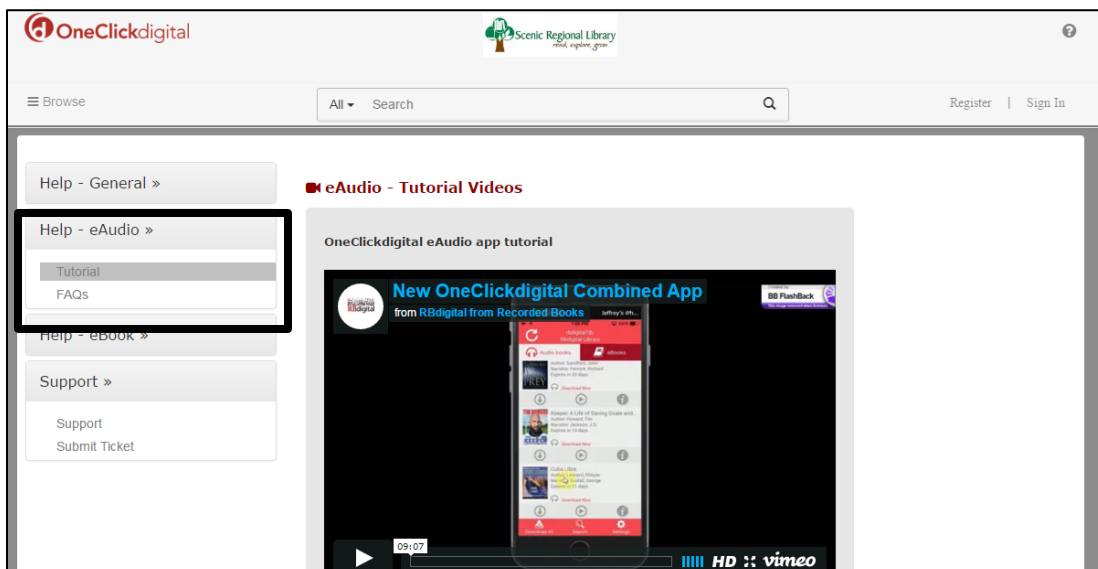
OneClickdigital

Scenic Regional Library
read, explore, grow

≡ Browse

All ▾ Search

Register | Sign In

Help - General »

Help - eAudio »

Tutorial
FAQs

Help - eBook »

Support »

Support
Submit Ticket

eAudio - Tutorial Videos

OneClickdigital eAudio app tutorial

RBdigital

New OneClickdigital Combined App
from RBdigital from Recorded Books

Jeffrey's iPh...

BB FlashBack

Audio books
eBooks

PREY

09:07

HD vimeo